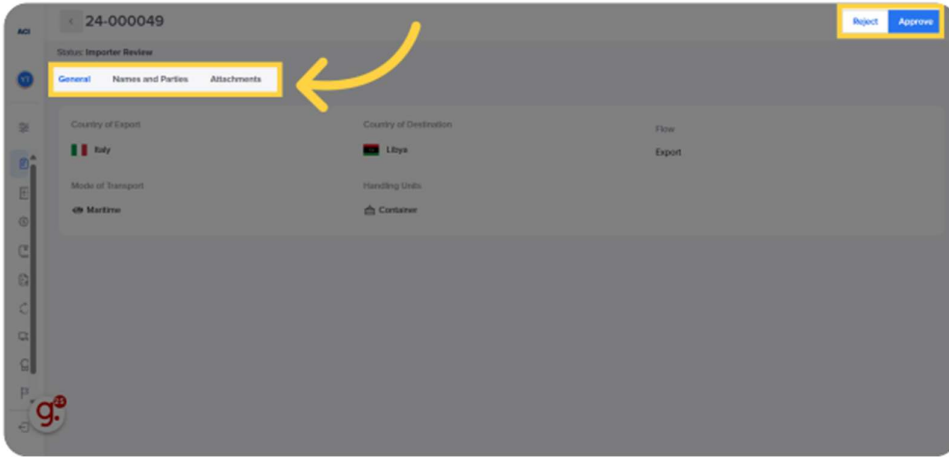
ACI

24-000049

Reject Approve

Status: Importer Review

YT

General Names and Parties Attachments

Country of Export
Italy

Country of Destination
Libya

Flow
Export

Mode of Transport
Maritime

Handling Units
Container

g. 21